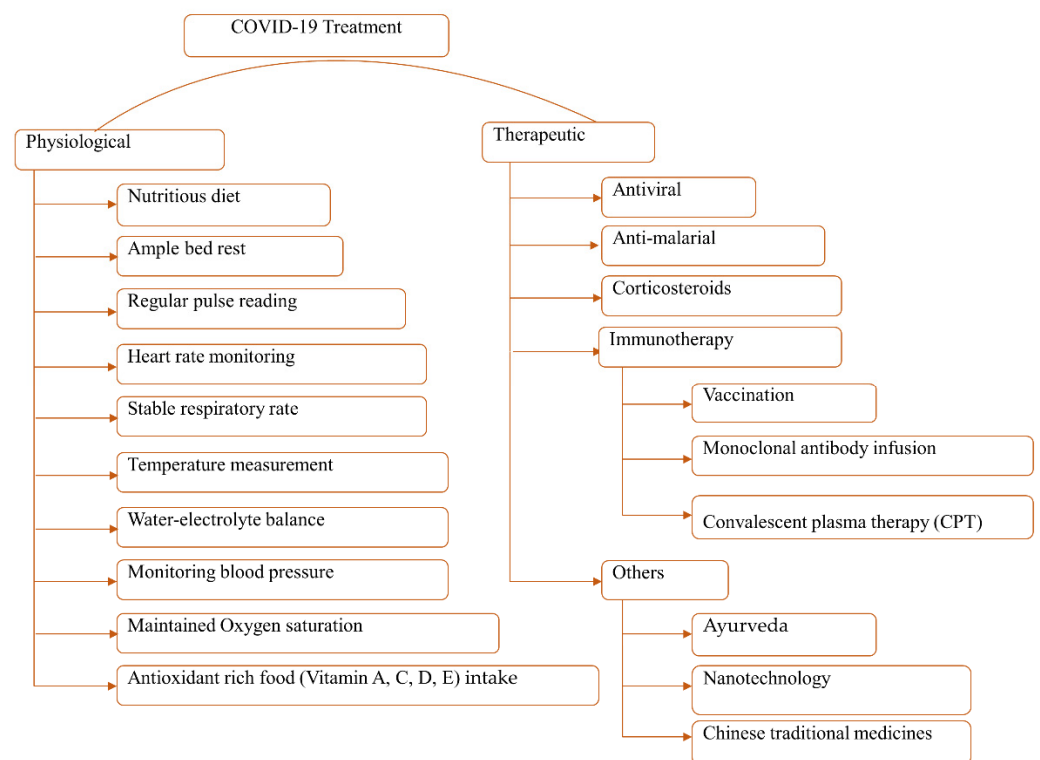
COVID-19 Treatment

Physiological

Nutritious diet

Ample bed rest

Regular pulse reading

Heart rate monitoring

Stable respiratory rate

Temperature measurement

Water-electrolyte balance

Monitoring blood pressure

Maintained Oxygen saturation

Antioxidant rich food (Vitamin A, C, D, E) intake

Therapeutic

Antiviral

Anti-malarial

Corticosteroids

Immunotherapy

Vaccination

Monoclonal antibody infusion

Convalescent plasma therapy (CPT)

Others

Ayurveda

Nanotechnology

Chinese traditional medicines